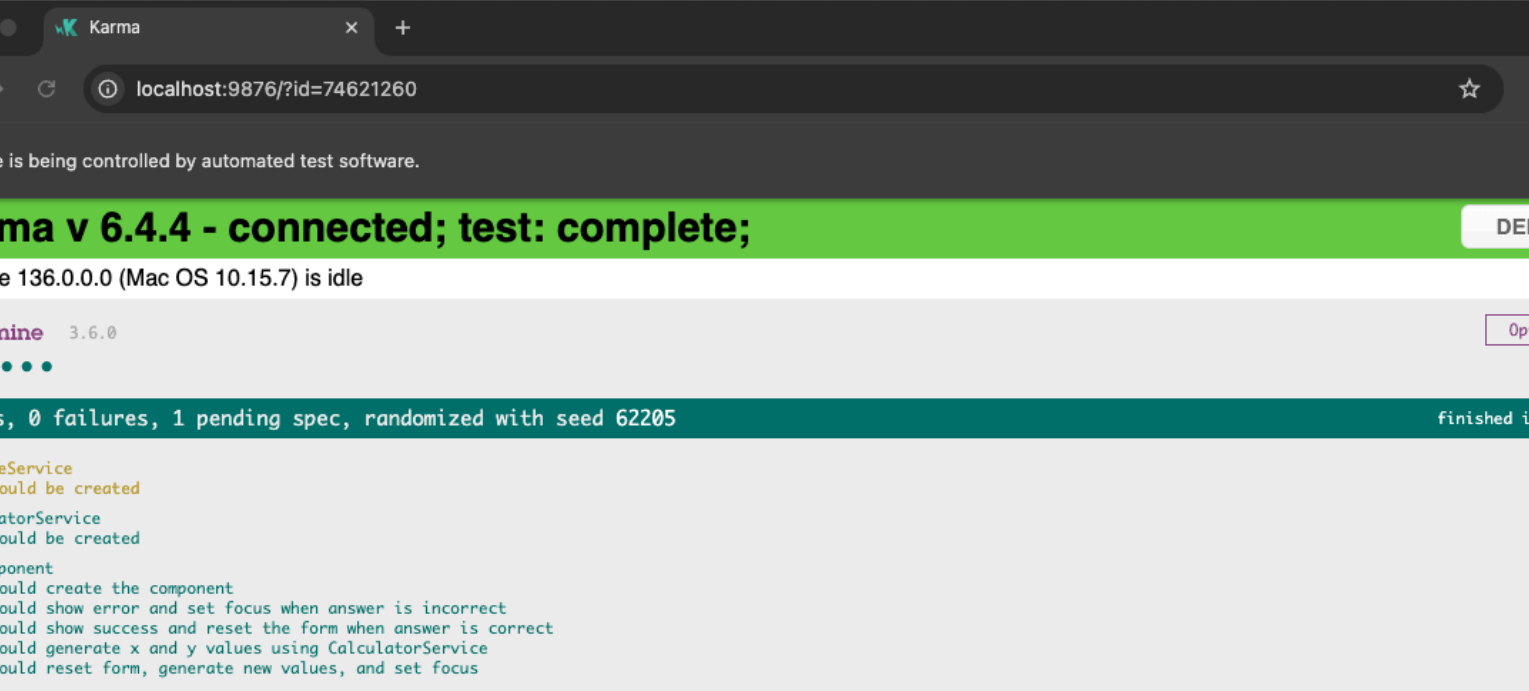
Karma

localhost:9876/?id=74621260

e is being controlled by automated test software.

ma v 6.4.4 - connected; test: complete;

DE

e 136.0.0.0 (Mac OS 10.15.7) is idle

mine 3.6.0

Op

s, 0 failures, 1 pending spec, randomized with seed 62205

finished i

eService
ould be created

atorService
ould be created

ponent
ould create the component
ould show error and set focus when answer is incorrect
ould show success and reset the form when answer is correct
ould generate x and y values using CalculatorService
ould reset form, generate new values, and set focus